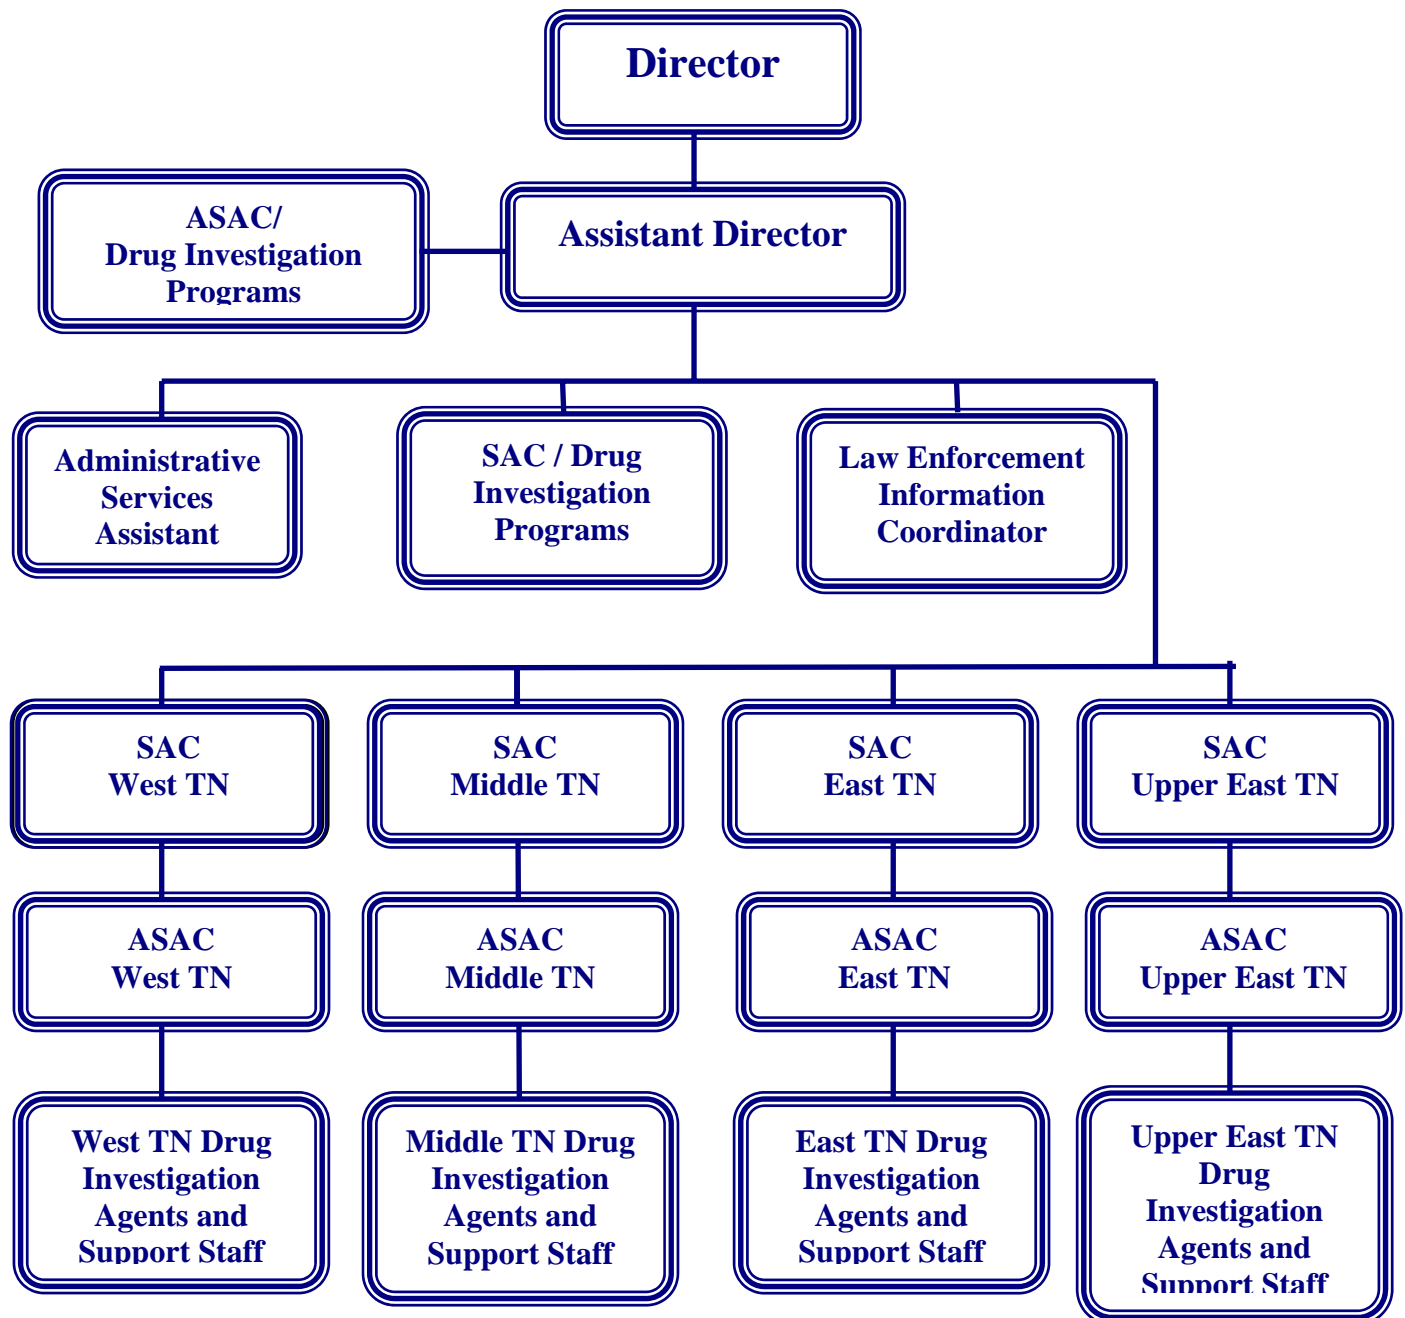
Director

ASAC/ Drug Investigation Programs

Assistant Director

Administrative Services Assistant

SAC / Drug Investigation Programs

Law Enforcement Information Coordinator

SAC West TN

SAC Middle TN

SAC East TN

SAC Upper East TN

ASAC West TN

ASAC Middle TN

ASAC East TN

ASAC Upper East TN

West TN Drug Investigation Agents and Support Staff

Middle TN Drug Investigation Agents and Support Staff

East TN Drug Investigation Agents and Support Staff

Upper East TN Drug Investigation Agents and Support Staff